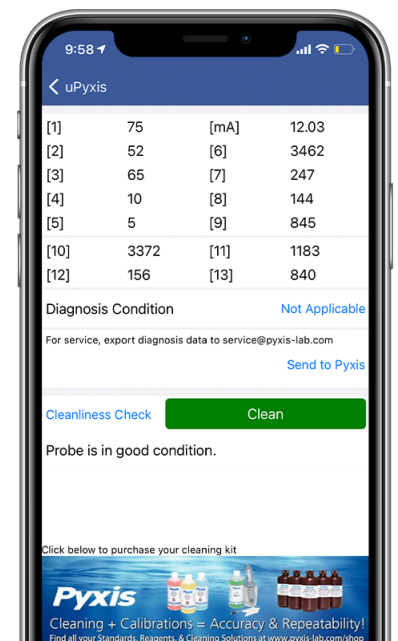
9:58

uPyxis

| | | | |
|---|---|---|---|
| [1] | 75 | [mA] | 12.03 |
| [2] | 52 | [6] | 3462 |
| [3] | 65 | [7] | 247 |
| [4] | 10 | [8] | 144 |
| [5] | 5 | [9] | 845 |
| [10] | 3372 | [11] | 1183 |
| [12] | 156 | [13] | 840 |

Diagnosis Condition Not Applicable

For service, export diagnosis data to service@pyxis-lab.com

Send to Pyxis

Cleanliness Check

Clean

Probe is in good condition.

Click below to purchase your cleaning kit

Pyxis

Cleaning + Calibrations = Accuracy & Repeatability!

Find all your Standards, Reagents, & Cleaning Solutions at www.pyxis-lab.com/shop